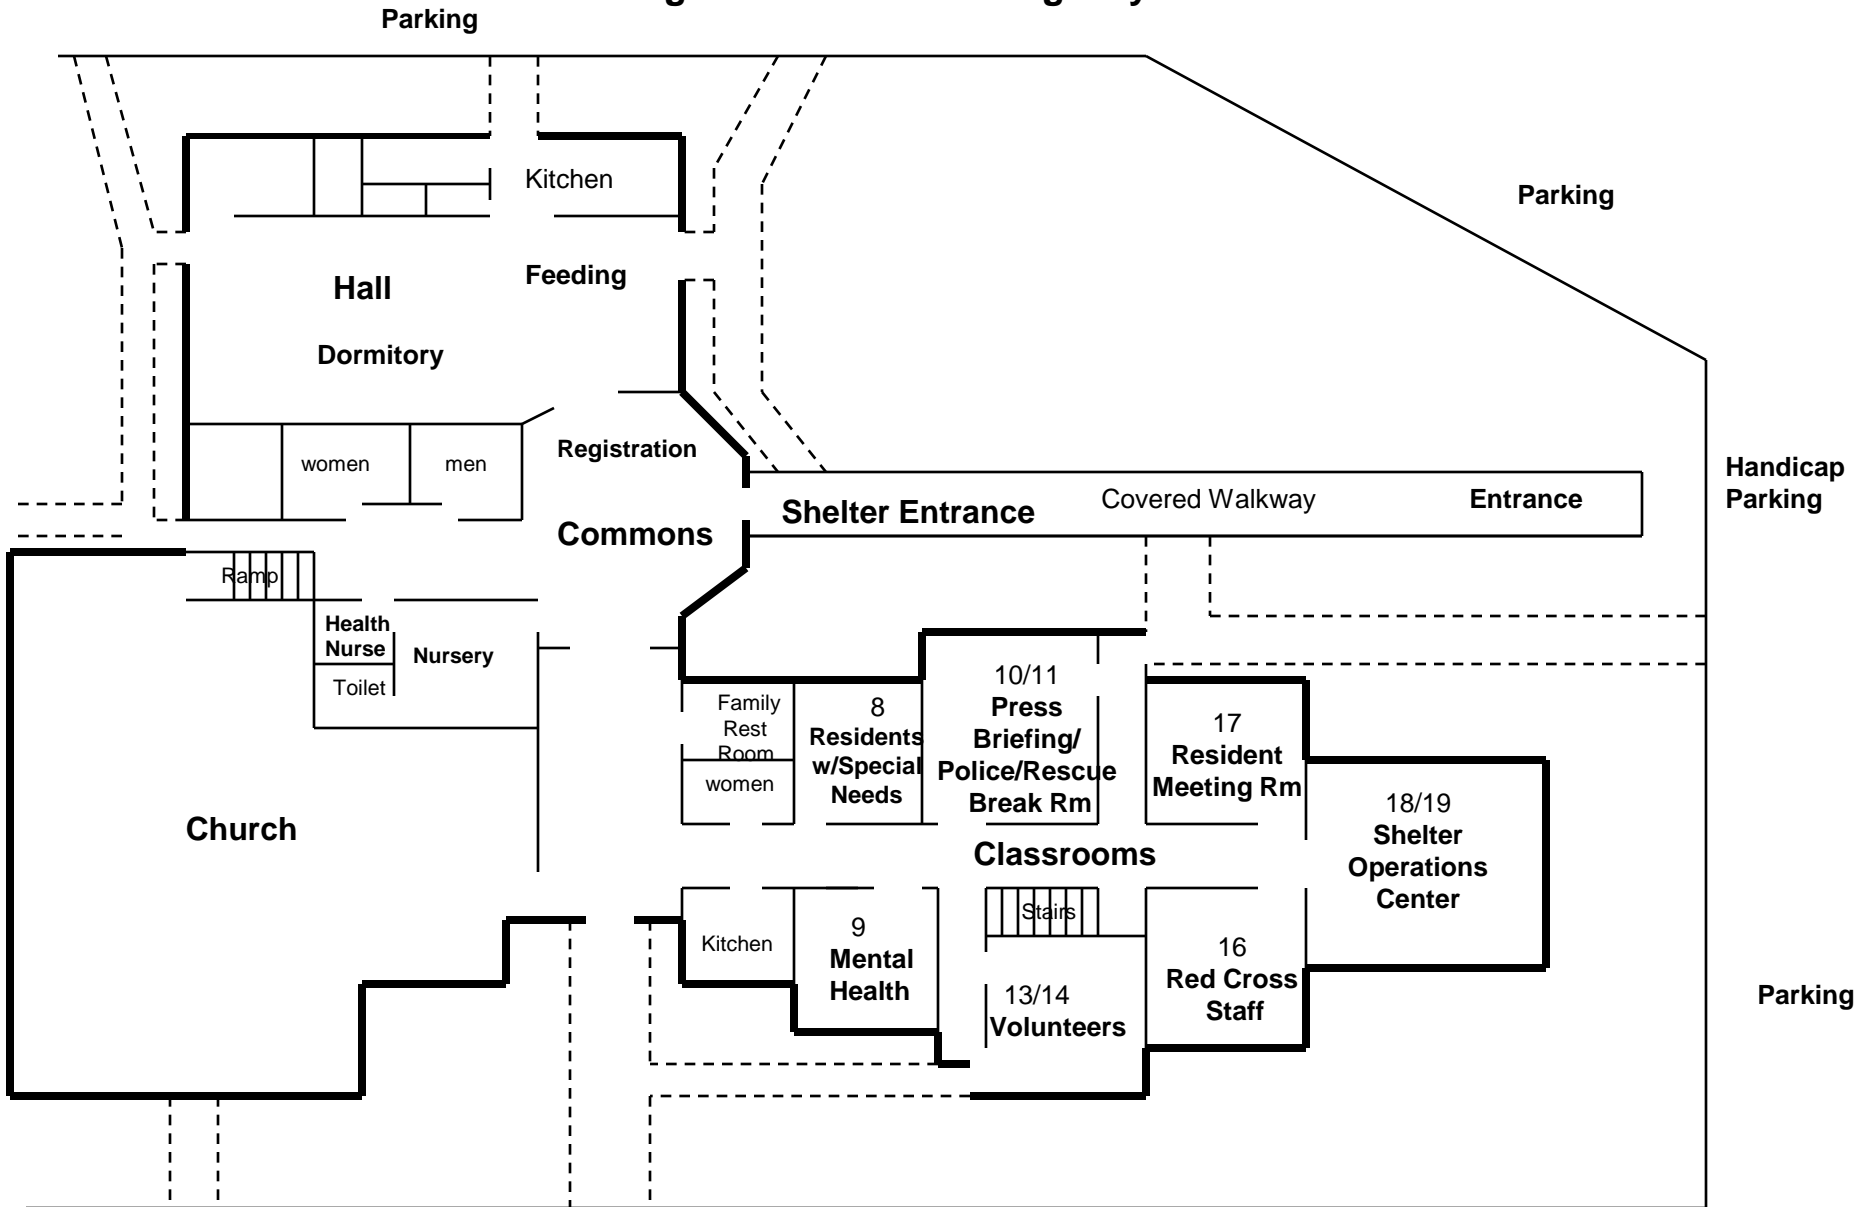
Parking

Kitchen

Parking

Hall

Feeding

Dormitory

women

men

Registration

Handicap Parking

Shelter Entrance

Covered Walkway

Entrance

Commons

Ramp

Health Nurse

Nursery

Toilet

10/11 Press Briefing/ Police/Rescue Break Rm

Family Rest Room

women

8 Residents w/Special Needs

17 Resident Meeting Rm

18/19 Shelter Operations Center

Church

Classrooms

Stairs

Kitchen

9 Mental Health

16 Red Cross Staff

13/14 Volunteers

Parking